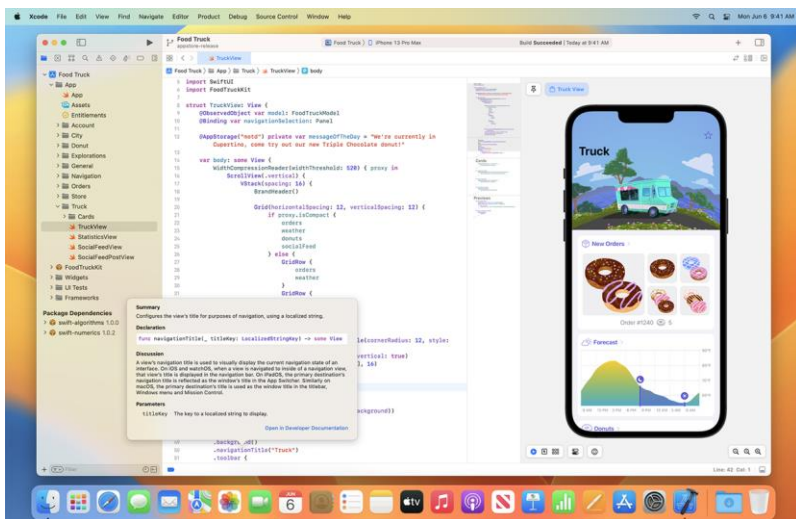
Xcode File Edit View Find Navigate Editor Product Debug Source Control Window Help

Mon Jun 6 9:41 AM

Food Truck
appstore-release

Food Truck 〉 iPhone 13 Pro Max

Build Succeeded | Today at 9:41 AM

TruckView

Food Truck 〉 App 〉 Truck 〉 TruckView 〉 body

Food Truck
App
App
Assets
Entitlements
Account
City
Donut
Explorations
General
Navigation
Orders
Store
Truck
Cards
TruckView
StatisticsView
SocialFeedView
SocialFeedPostView
FoodTruckKit
Widgets
UI Tests
Frameworks

Package Dependencies
swift-algorithms 1.0.0
swift-numerics 1.0.0

import SwiftUI
import FoodTruckKit

struct TruckView: View {
    @ObservedObject var model: FoodTruckModel
    @Binding var navigationSelection: Panel

    @AppStorage("motd") private var messageOfTheDay = "We're currently in Cupertino, come try out our new Triple Chocolate donut!"

    var body: some View {
        WidthCompressionReader(widthThreshold: 520) { proxy in
            ScrollView(.vertical) {
                VStack(spacing: 16) {
                    BrandHeader()

                    Grid(horizontalSpacing: 12, verticalSpacing: 12) {
                        if proxy.isCompact {
                            orders
                            weather
                            donuts
                            socialFeed
                        } else {
                            GridRow {
                                orders
                                weather
                            }
                            GridRow {

le(cornerRadius: 12, style:

vertical: true)
, 16)

ackground)

.backgr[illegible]d()
.navigationTitle("Truck")
.toolbar {

Summary
Configures the view's title for purposes of navigation, using a localized string.

Declaration
func navigationTitle(_ titleKey: LocalizedStringKey) -> some View

Discussion
A view's navigation title is used to visually display the current navigation state of an interface. On iOS and watchOS, when a view is navigated to inside of a navigation view, that view's title is displayed in the navigation bar. On iPadOS, the primary destination's navigation title is reflected as the window's title in the App Switcher. Similarly on macOS, the primary destination's title is used as the window title in the titlebar, Windows menu and Mission Control.

Parameters
titleKey The key to a localized string to display.

Open in Developer Documentation

Truck View

Truck

New Orders

Order #1240 5

Forecast

Donuts

Line: 42 Col: 1

JUN 6